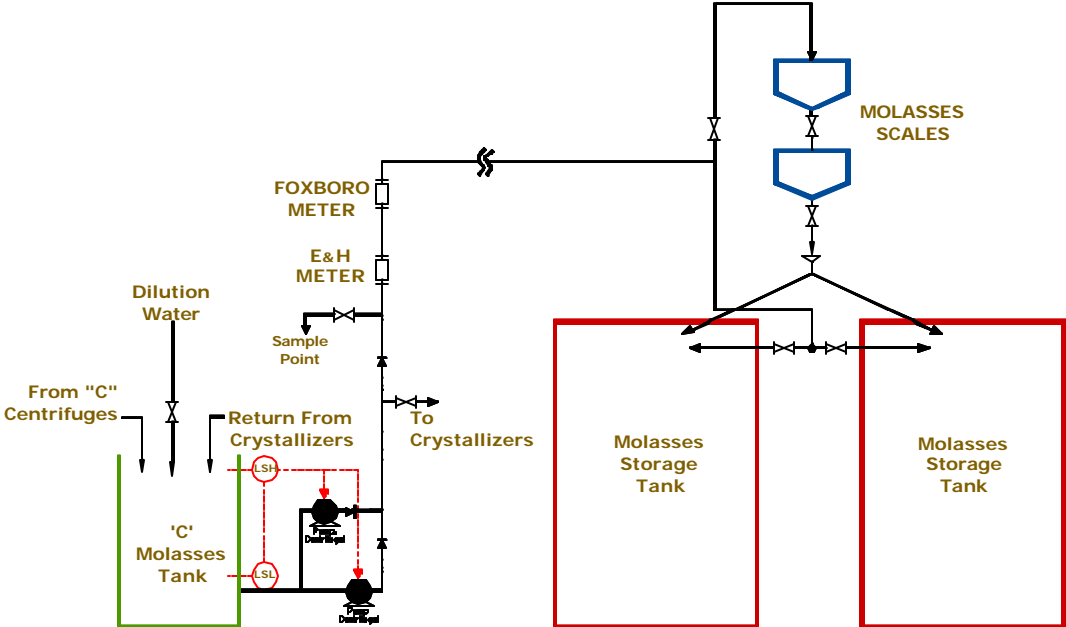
MOLASSES SCALES

FOXBORO METER

E&H METER

Dilution Water

Sample Point

From "C" Centrifuges

Return From Crystallizers

To Crystallizers

LSH

LSL

'C' Molasses Tank

Pump Centrifugal

Pump Centrifugal

Molasses Storage Tank

Molasses Storage Tank